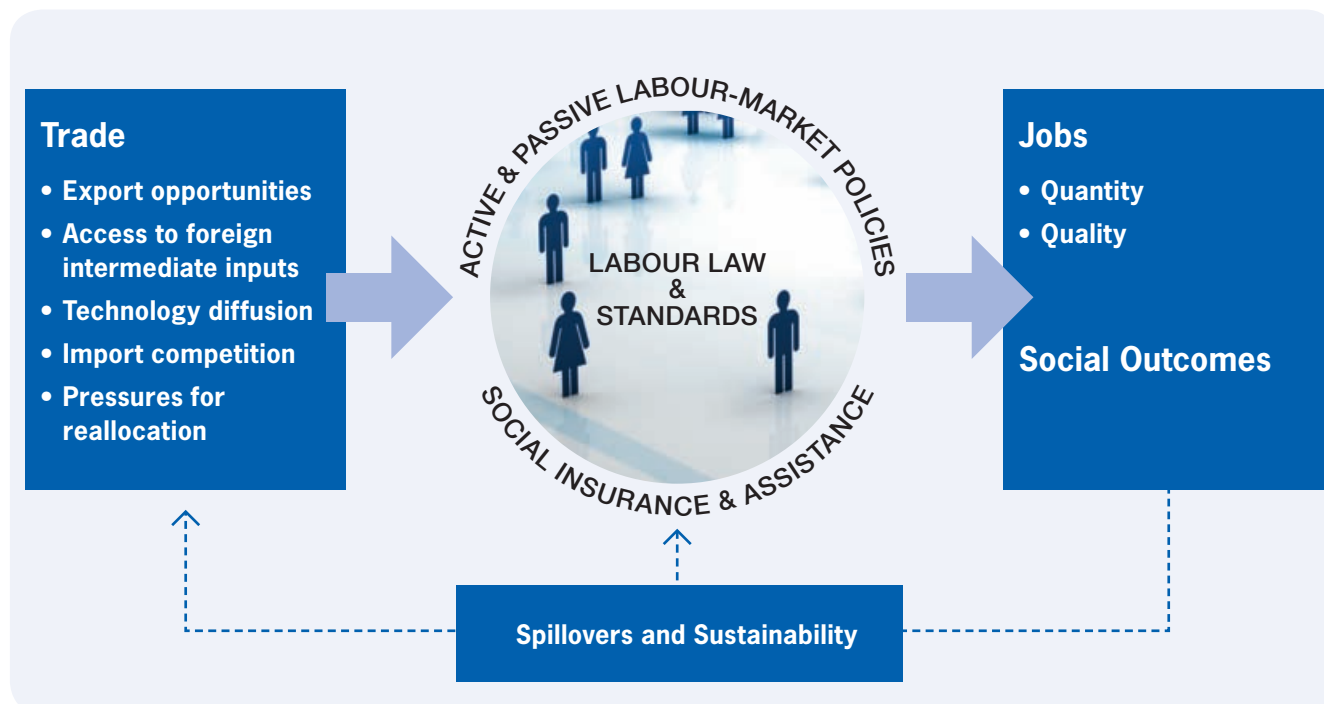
Trade

• Export opportunities
• Access to foreign intermediate inputs
• Technology diffusion
• Import competition
• Pressures for reallocation

ACTIVE & PASSIVE LABOUR-MARKET POLICIES

LABOUR LAW & STANDARDS

SOCIAL INSURANCE & ASSISTANCE

Jobs

• Quantity
• Quality

Social Outcomes

Spillovers and Sustainability